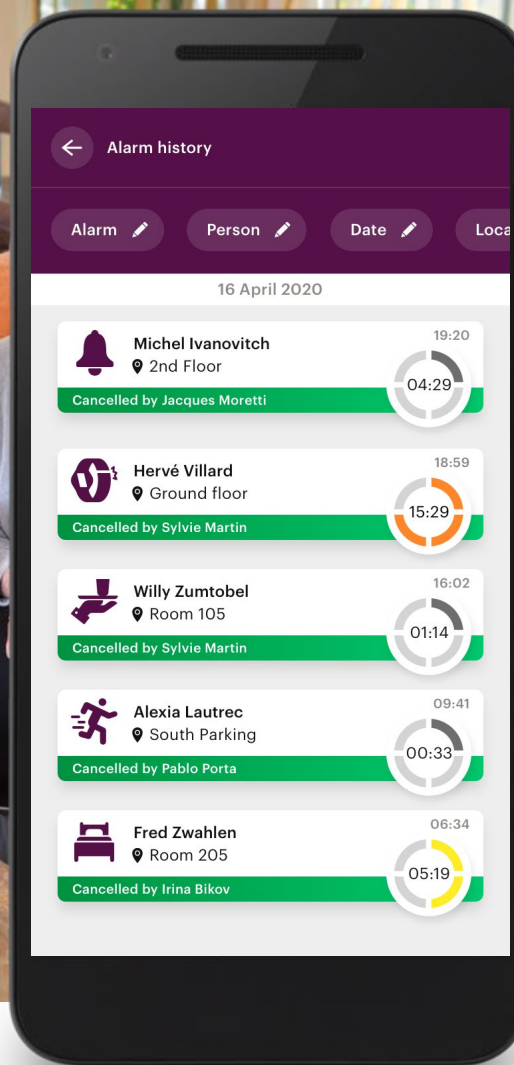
Alarm history

Alarm

Person

Date

Loca

16 April 2020

Michel Ivanovitch
2nd Floor
19:20
04:29
Cancelled by Jacques Moretti

Hervé Villard
Ground floor
18:59
15:29
Cancelled by Sylvie Martin

Willy Zumtobel
Room 105
16:02
01:14
Cancelled by Sylvie Martin

Alexia Lautrec
South Parking
09:41
00:33
Cancelled by Pablo Porta

Fred Zwahlen
Room 205
06:34
05:19
Cancelled by Irina Bikov